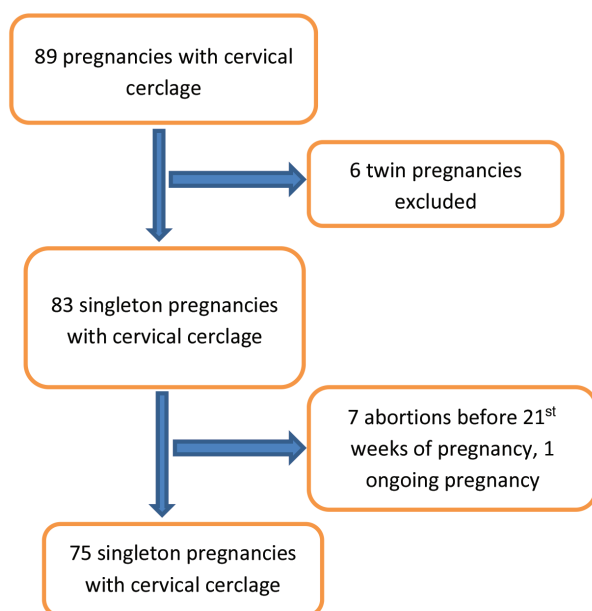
89 pregnancies with cervical cerclage

6 twin pregnancies excluded

83 singleton pregnancies with cervical cerclage

7 abortions before 21$^{st}$ weeks of pregnancy, 1 ongoing pregnancy

75 singleton pregnancies with cervical cerclage